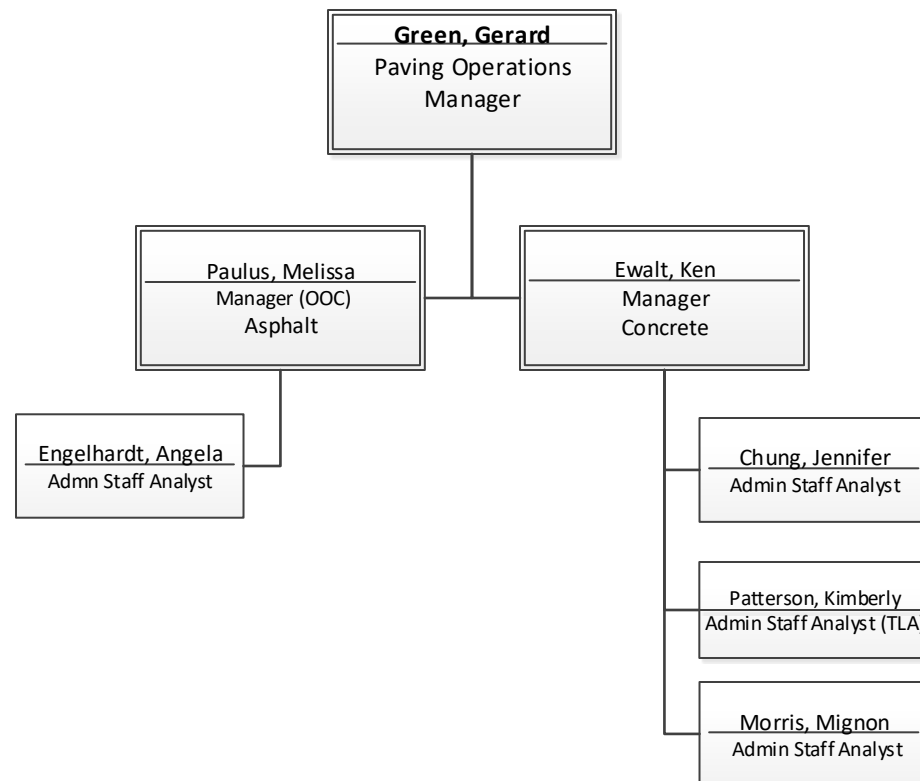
Green, Gerard
Paving Operations Manager

Paulus, Melissa
Manager (OOC)
Asphalt

Ewalt, Ken
Manager
Concrete

Engelhardt, Angela
Admn Staff Analyst

Chung, Jennifer
Admin Staff Analyst

Patterson, Kimberly
Admin Staff Analyst (TLA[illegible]

Morris, Mignon
Admin Staff Analyst